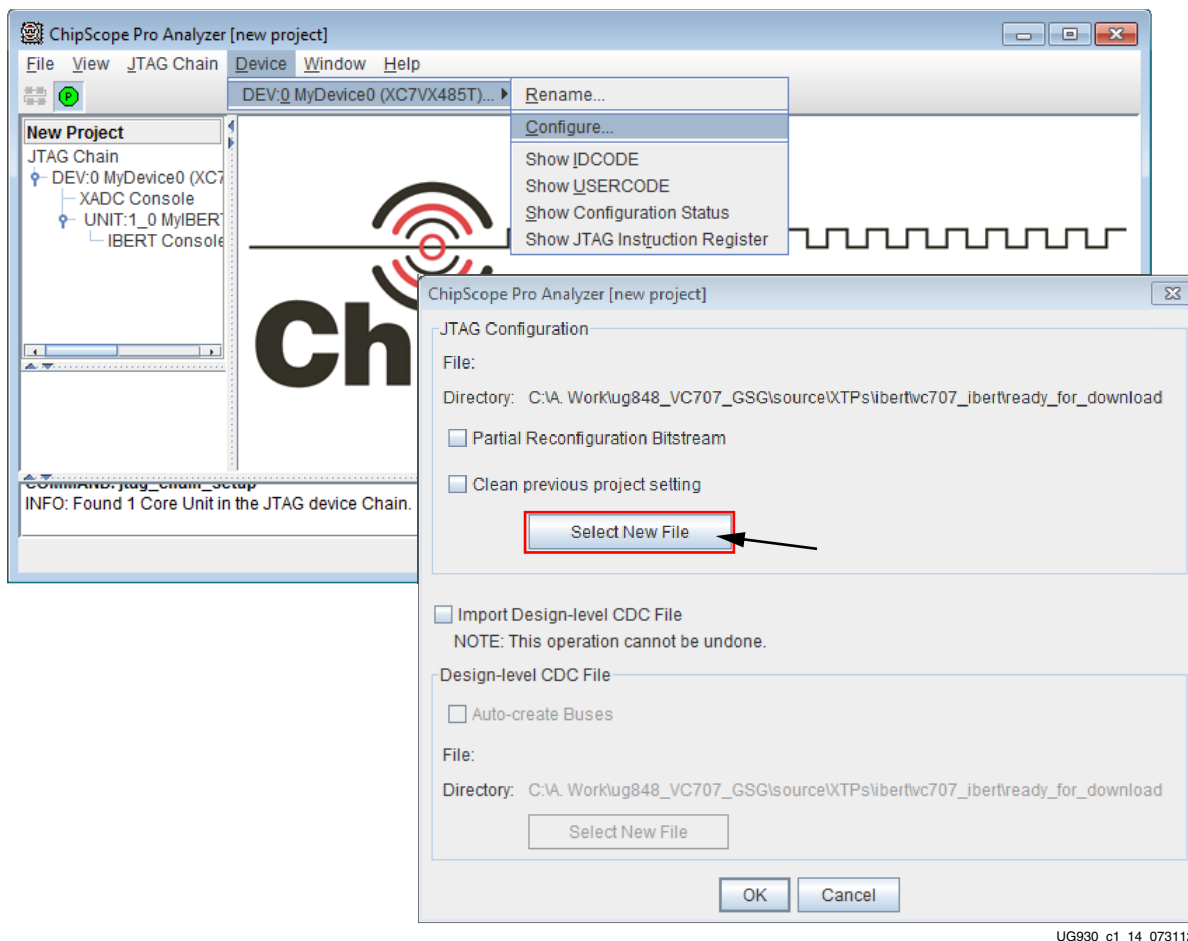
ChipScope Pro Analyzer [new project]

File View JTAG Chain Device Window Help

DEV:0 MyDevice0 (XC7VX485T)...

Rename...
Configure...
Show IDCODE
Show USERCODE
Show Configuration Status
Show JTAG Instruction Register

New Project
JTAG Chain
DEV:0 MyDevice0 (XC7
XADC Console
UNIT:1_0 MyIBERT
IBERT Console

Ch

COMMAND: jtag_chain_setup
INFO: Found 1 Core Unit in the JTAG device Chain.

ChipScope Pro Analyzer [new project]

JTAG Configuration

File:

Directory: C:\A. Work\ug848_VC707_GSG\source\XTPs\ibert\vc707_ibert\ready_for_download

Partial Reconfiguration Bitstream

Clean previous project setting

Select New File

Import Design-level CDC File

NOTE: This operation cannot be undone.

Design-level CDC File

Auto-create Buses

File:

Directory: C:\A. Work\ug848_VC707_GSG\source\XTPs\ibert\vc707_ibert\ready_for_download

Select New File

OK Cancel

UG930_c1_14_07311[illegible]